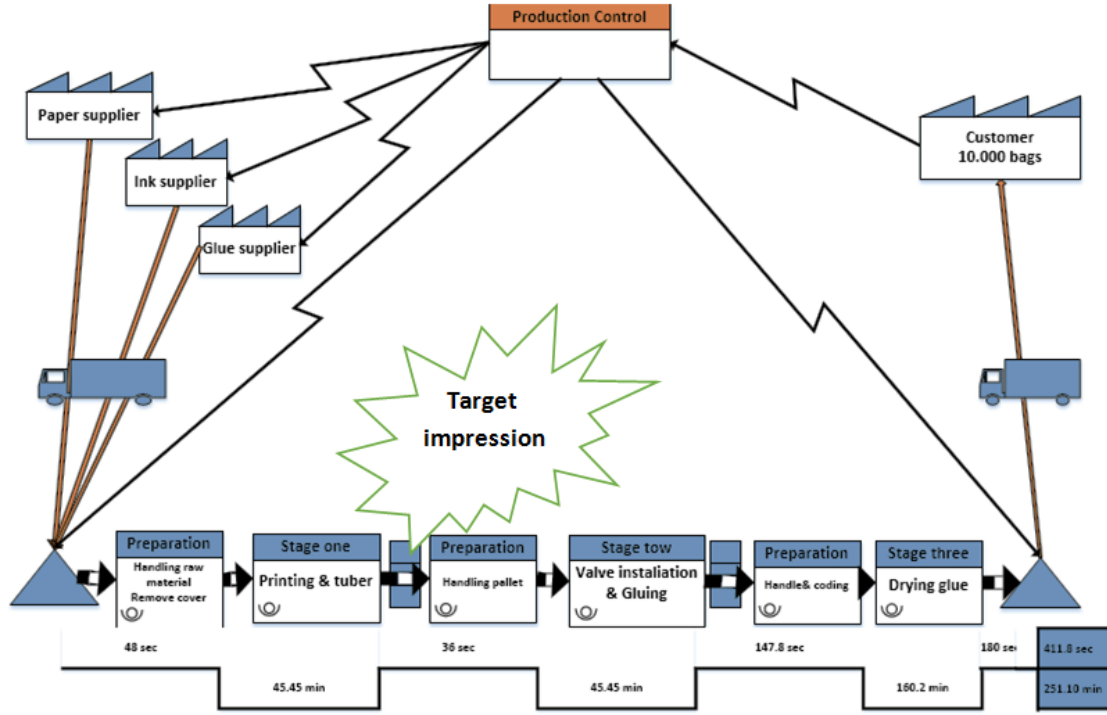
Production Control

Paper supplier

Ink supplier

Glue supplier

Customer
10.000 bags

Target impression

Preparation
Handling raw material
Remove cover

Stage one
Printing & tuber

Preparation
Handling pallet

Stage tow
Valve instaliation & Gluing

Preparation
Handle& coding

Stage three
Drying glue

48 sec
36 sec
147.8 sec
180 se
411.8 sec

45.45 min
45.45 min
160.2 min
251.10 min